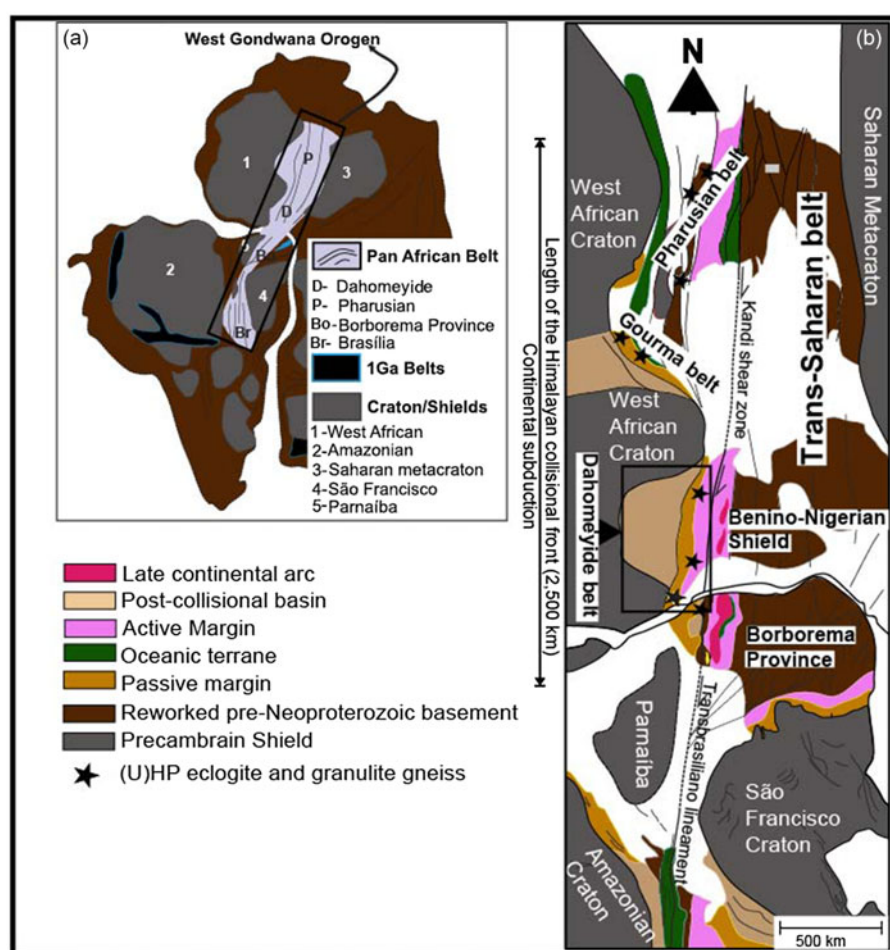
(a)

West Gondwana Orogen

1
P
3
D
2
5
B
4
Br

Pan African Belt
D- Dahomeyide
P- Pharusian
Bo-Borborema Province
Br- Brasília

1Ga Belts

Craton/Shields
1-West African
2-Amazonian
3-Saharan metacraton
4-São Francisco
5-Parnaíba

Late continental arc
Post-collisional basin
Active Margin
Oceanic terrane
Passive margin
Reworked pre-Neoproterozoic basement
Precambrain Shield
(U)HP eclogite and granulite gneiss

Length of the Himalayan collisional front (2,500 km)
Continental subduction

(b)
N
Saharan Metacraton
West African Craton
Pharusian belt
Trans-Saharan belt
Kandi shear zone
Gourma belt
West African Craton
Dahomeyide belt
Benino-Nigerian Shield
Borborema Province
Transbrasiliano lineament
Parnaíba
São Francisco Craton
Amazonian Craton
500 km